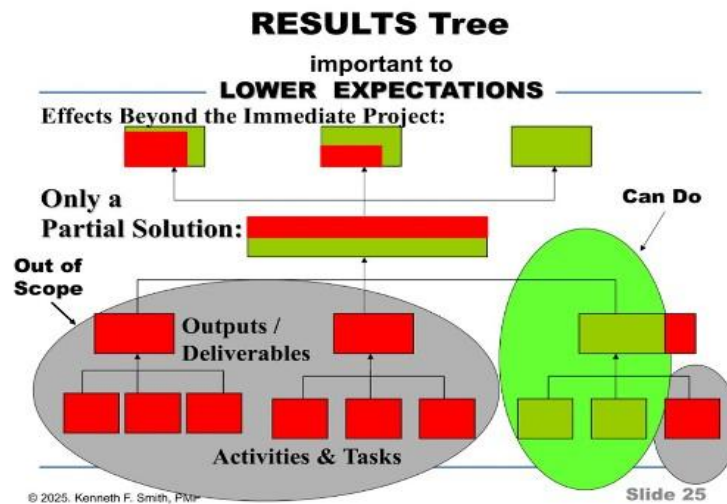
RESULTS Tree

important to

LOWER EXPECTATIONS

Effects Beyond the Immediate Project:

Only a Partial Solution:

Can Do

Out of Scope

Outputs / Deliverables

Activities & Tasks

© 2025. Kenneth F. Smith, PMP

Slide 25